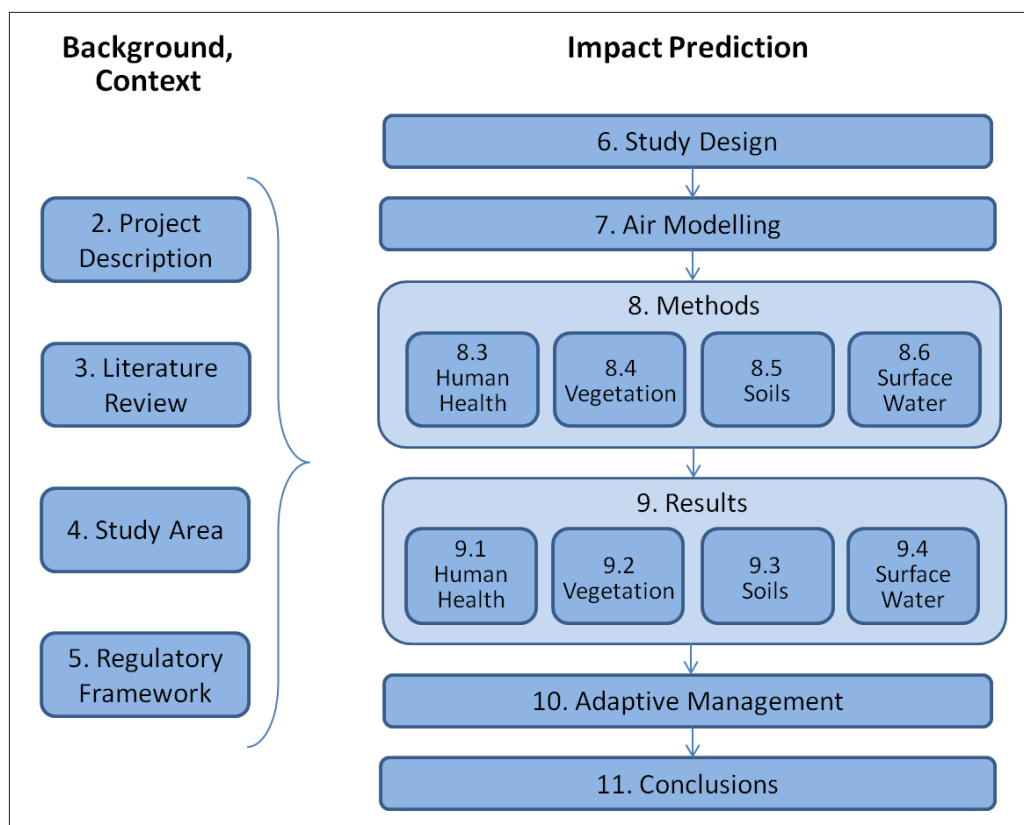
Background, Context

2. Project Description

3. Literature Review

4. Study Area

5. Regulatory Framework

Impact Prediction

6. Study Design

7. Air Modelling

8. Methods

8.3 Human Health

8.4 Vegetation

8.5 Soils

8.6 Surface Water

9. Results

9.1 Human Health

9.2 Vegetation

9.3 Soils

9.4 Surface Water

10. Adaptive Management

11. Conclusions